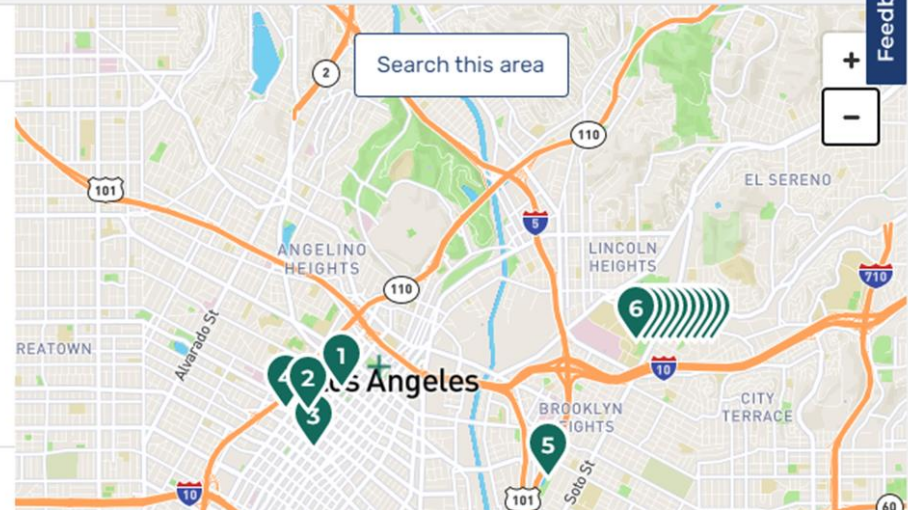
Search this area

Feedb

+

−

2

110

101

5

EL SERENO

ANGELINO HEIGHTS

LINCOLN HEIGHTS

710

110

6

Alvarado St

REATOWN

1

2

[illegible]s Angeles

3

10

CITY TERRACE

BROOKLYN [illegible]EIGHTS

5

Soto St

10

101

60